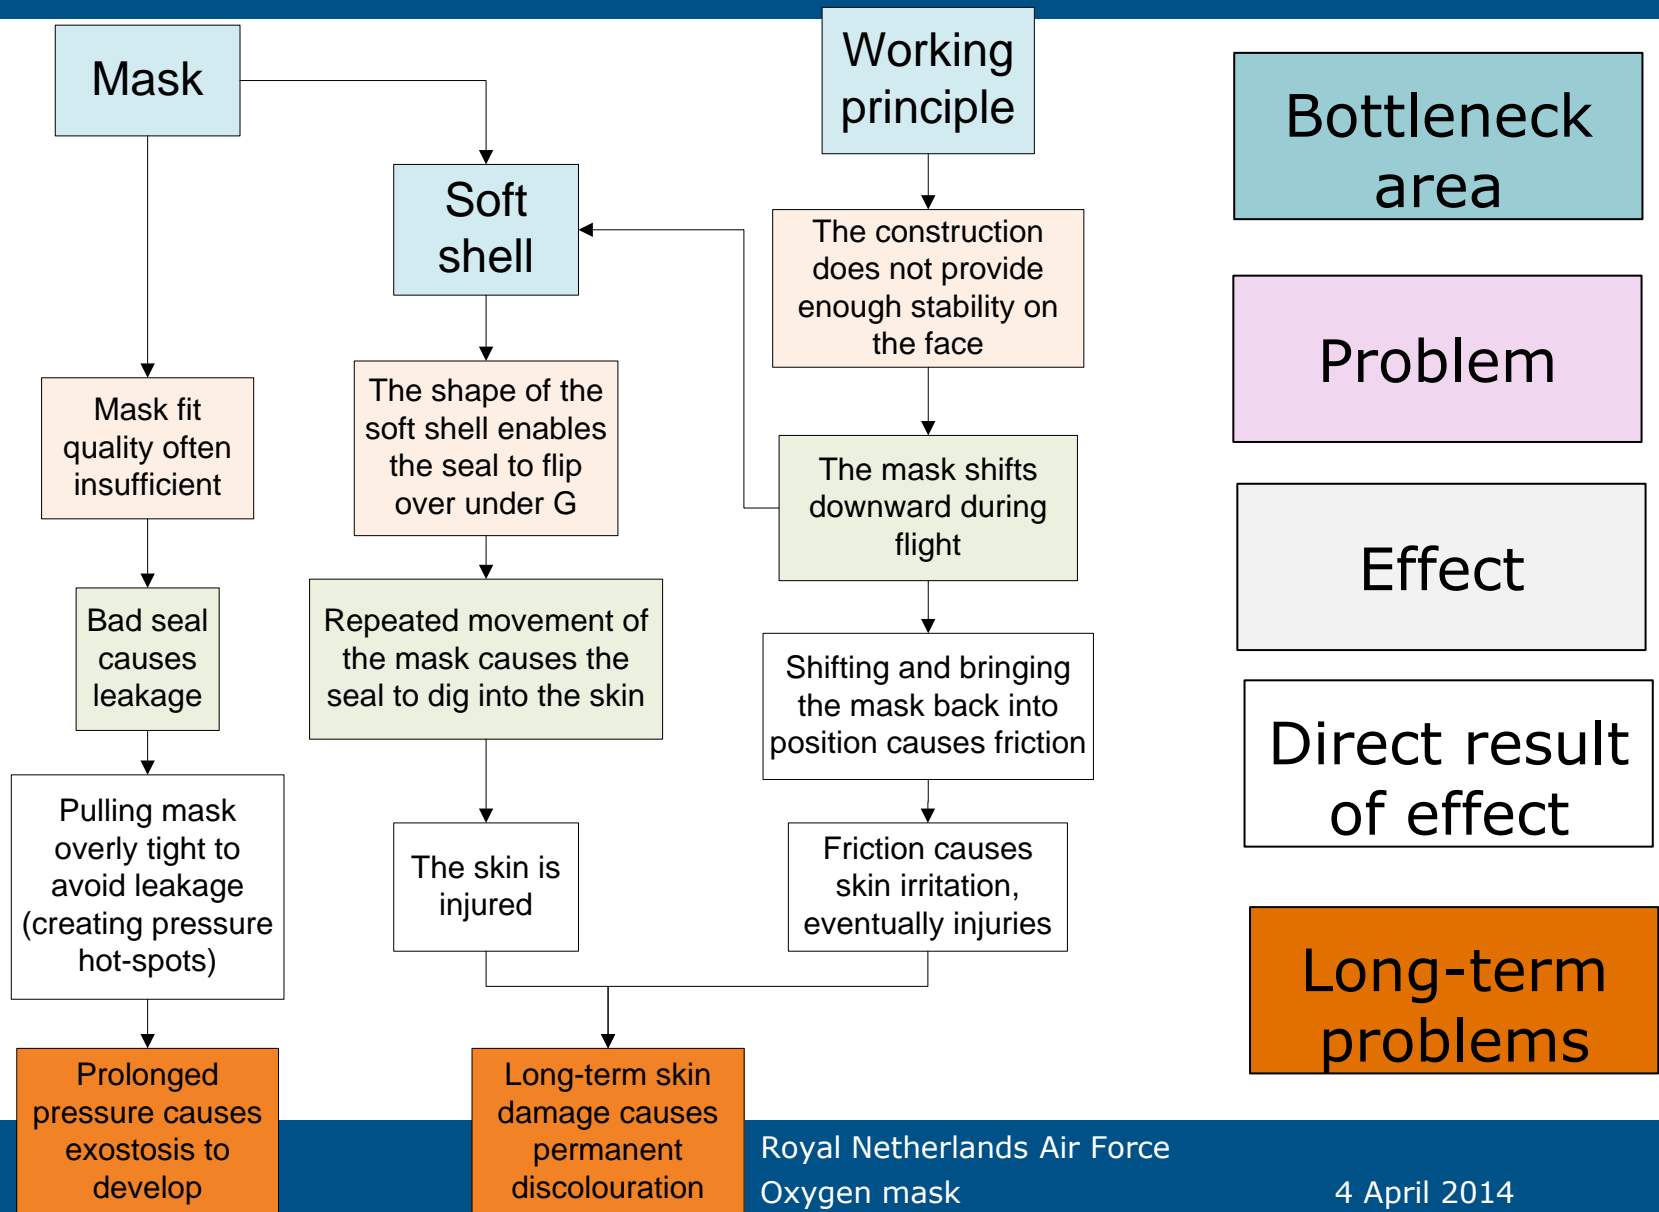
Mask

Working principle

Soft shell

The construction does not provide enough stability on the face

Mask fit quality often insufficient

The shape of the soft shell enables the seal to flip over under G

The mask shifts downward during flight

Bad seal causes leakage

Repeated movement of the mask causes the seal to dig into the skin

Shifting and bringing the mask back into position causes friction

Pulling mask overly tight to avoid leakage (creating pressure hot-spots)

The skin is injured

Friction causes skin irritation, eventually injuries

Prolonged pressure causes exostosis to develop

Long-term skin damage causes permanent discolouration

Bottleneck area

Problem

Effect

Direct result of effect

Long-term problems

Royal Netherlands Air Force
Oxygen mask

4 April 2014